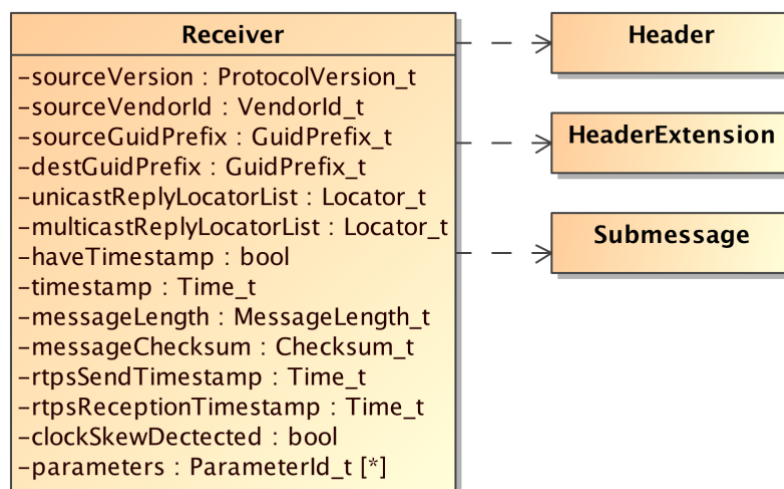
Receiver

-sourceVersion : ProtocolVersion_t
-sourceVendorId : VendorId_t
-sourceGuidPrefix : GuidPrefix_t
-destGuidPrefix : GuidPrefix_t
-unicastReplyLocatorList : Locator_t
-multicastReplyLocatorList : Locator_t
-haveTimestamp : bool
-timestamp : Time_t
-messageLength : MessageLength_t
-messageChecksum : Checksum_t
-rtpsSendTimestamp : Time_t
-rtpsReceptionTimestamp : Time_t
-clockSkewDectected : bool
-parameters : ParameterId_t [*]

Header

HeaderExtension

Submessage